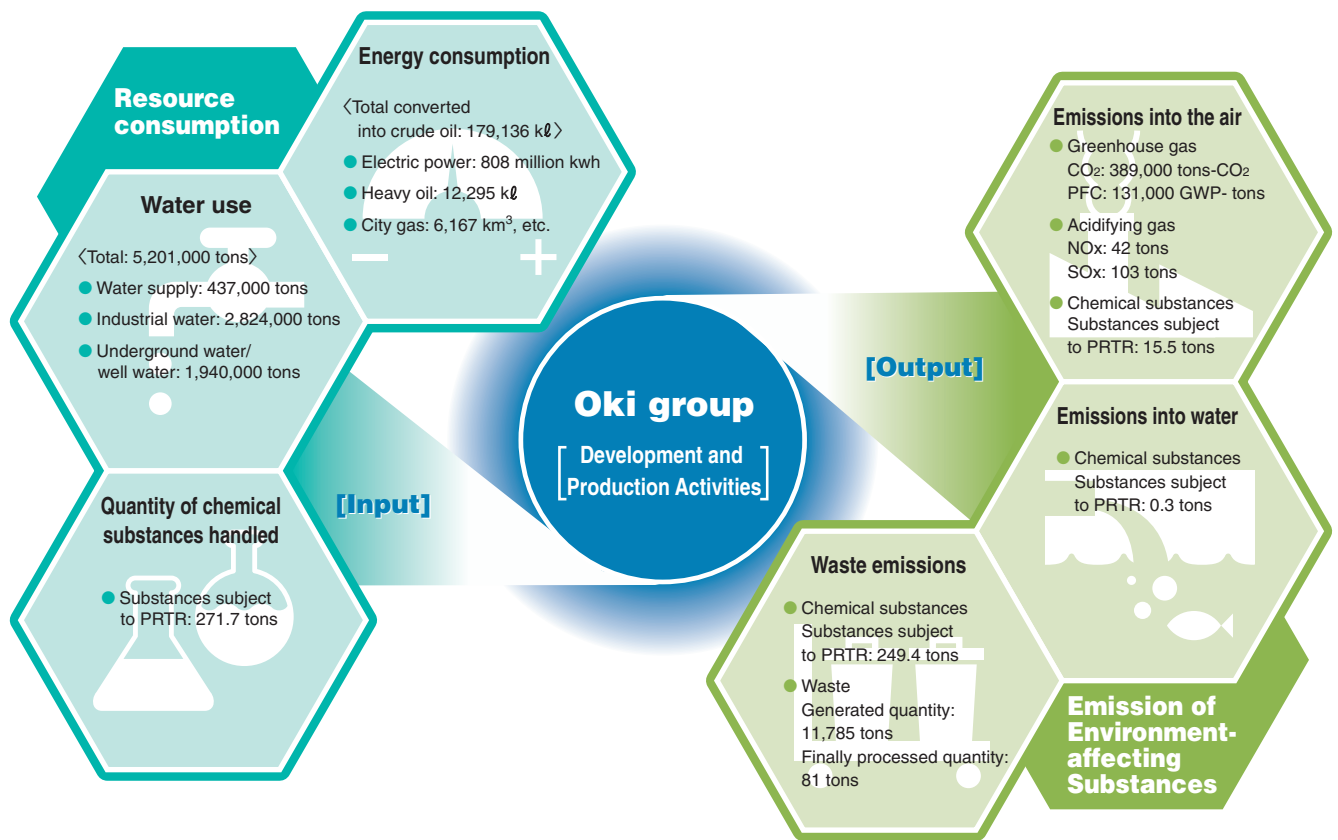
Resource consumption

Energy consumption

〈Total converted into crude oil: 179,136 kℓ〉

● Electric power: 808 million kwh

● Heavy oil: 12,295 kℓ

● City gas: 6,167 km$^3$, etc.

Water use

〈Total: 5,201,000 tons〉

● Water supply: 437,000 tons

● Industrial water: 2,824,000 tons

● Underground water/ well water: 1,940,000 tons

Quantity of chemical substances handled

● Substances subject to PRTR: 271.7 tons

[Input]

Oki group

[ Development and Production Activities ]

[Output]

Emissions into the air

● Greenhouse gas
$CO_2$: 389,000 tons-$CO_2$
PFC: 131,000 GWP- tons

● Acidifying gas
NOx: 42 tons
SOx: 103 tons

● Chemical substances
Substances subject to PRTR: 15.5 tons

Emissions into water

● Chemical substances
Substances subject to PRTR: 0.3 tons

Waste emissions

● Chemical substances
Substances subject to PRTR: 249.4 tons

● Waste
Generated quantity: 11,785 tons
Finally processed quantity: 81 tons

Emission of Environment-affecting Substances